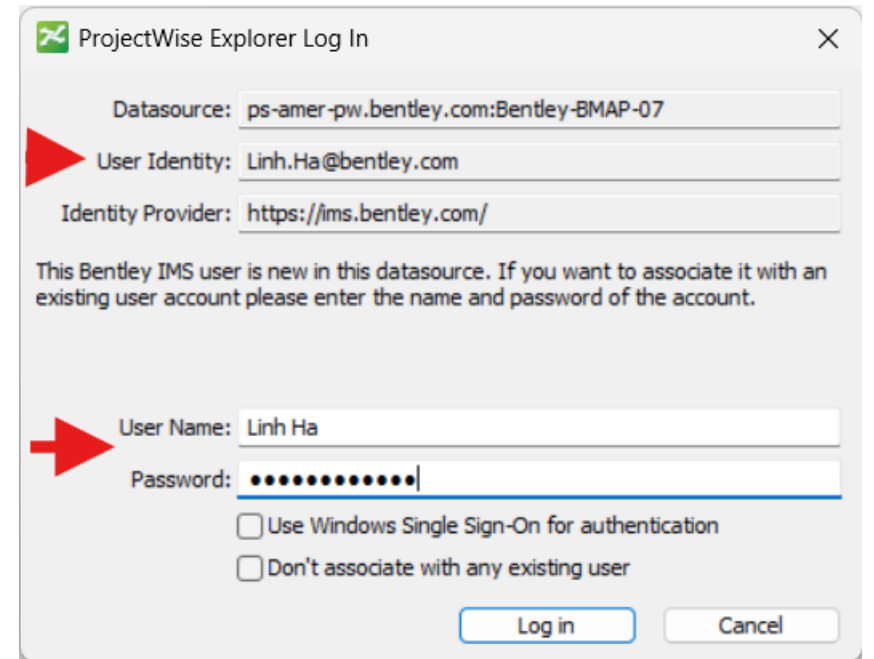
ProjectWise Explorer Log In

Datasource: ps-amer-pw.bentley.com:Bentley-BMAP-07

User Identity: Linh.Ha@bentley.com

Identity Provider: https://ims.bentley.com/

This Bentley IMS user is new in this datasource. If you want to associate it with an existing user account please enter the name and password of the account.

User Name: Linh Ha

Password: •••••••••••••

Use Windows Single Sign-On for authentication

Don't associate with any existing user

Log in

Cancel